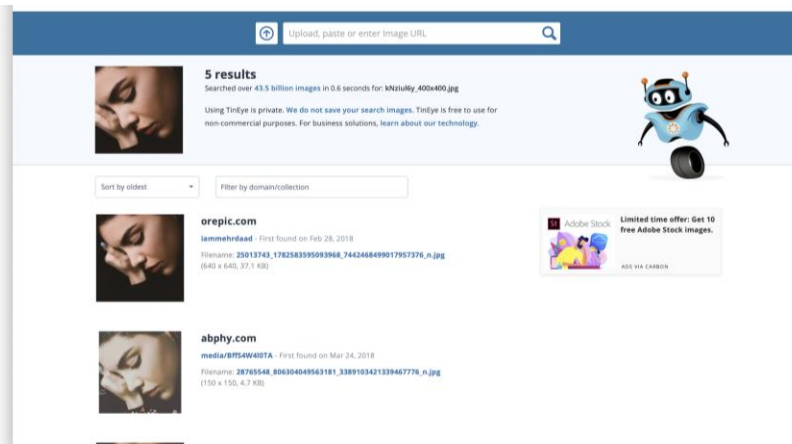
Upload, paste or enter Image URL

5 results
Searched over 43.5 billion images in 0.6 seconds for: kNziu6y_400x400.jpg

Using TinEye is private. We do not save your search images. TinEye is free to use for non-commercial purposes. For business solutions, learn about our technology.

Sort by oldest

Filter by domain/collection

orepic.com
iammehrdaad - First found on Feb 28, 2018
Filename: 25013743_1782583595093968_7442468499017957376_n.jpg
(640 x 640, 37.1 KB)

St Adobe Stock
Limited time offer: Get 10 free Adobe Stock images.
ADS VIA CARBON

abphy.com
media/BffS4W4l0TA - First found on Mar 24, 2018
Filename: 28765548_806304049563181_3389103421339467776_n.jpg
(150 x 150, 4.7 KB)